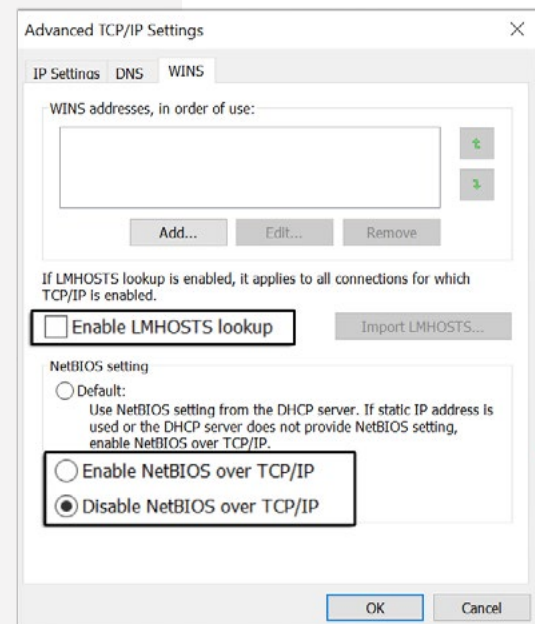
Advanced TCP/IP Settings

×

IP Settings DNS WINS

WINS addresses, in order of use:

Add... Edit... Remove

If LMHOSTS lookup is enabled, it applies to all connections for which TCP/IP is enabled.

Enable LMHOSTS lookup

Import LMHOSTS...

NetBIOS setting

Default:

Use NetBIOS setting from the DHCP server. If static IP address is used or the DHCP server does not provide NetBIOS setting, enable NetBIOS over TCP/IP.

Enable NetBIOS over TCP/IP

Disable NetBIOS over TCP/IP

OK Cancel